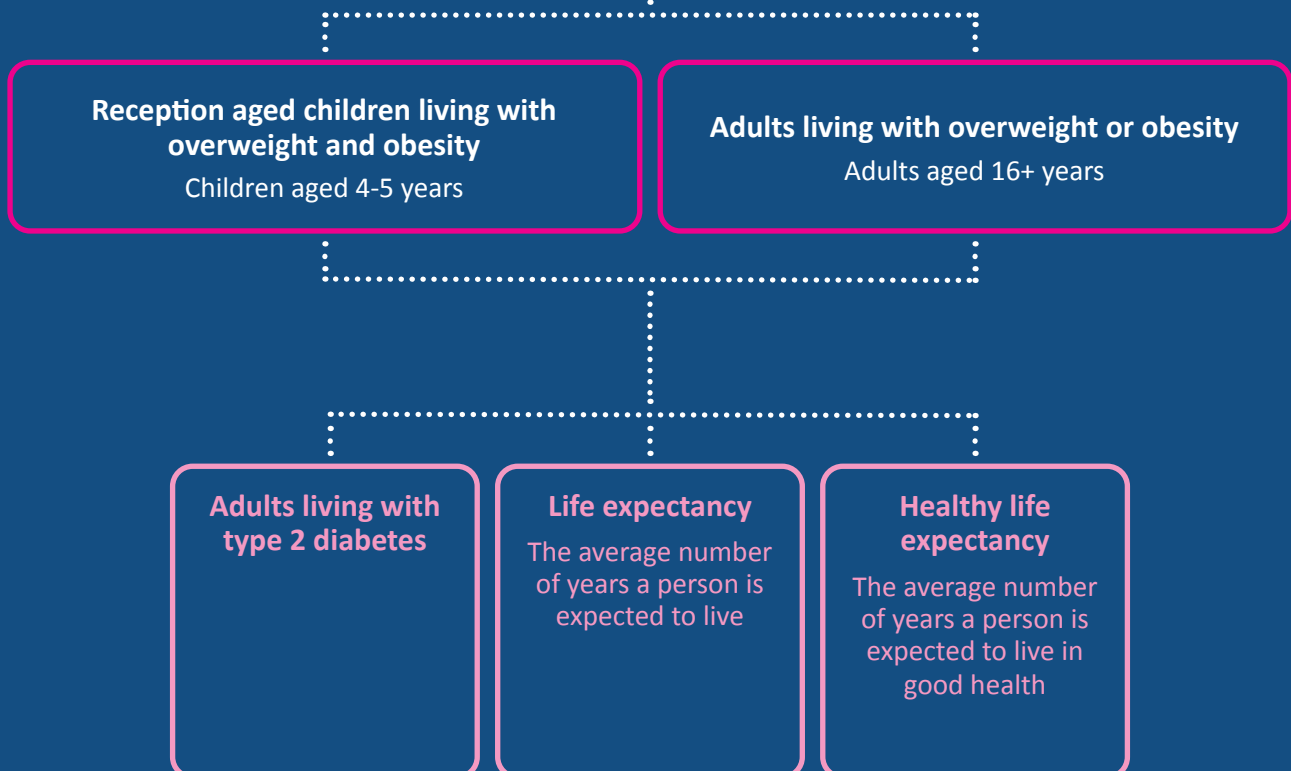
**Reception aged children living with overweight and obesity**
Children aged 4-5 years

**Adults living with overweight or obesity**
Adults aged 16+ years

**Adults living with type 2 diabetes**

**Life expectancy**
The average number of years a person is expected to live

**Healthy life expectancy**
The average number of years a person is expected to live in good health